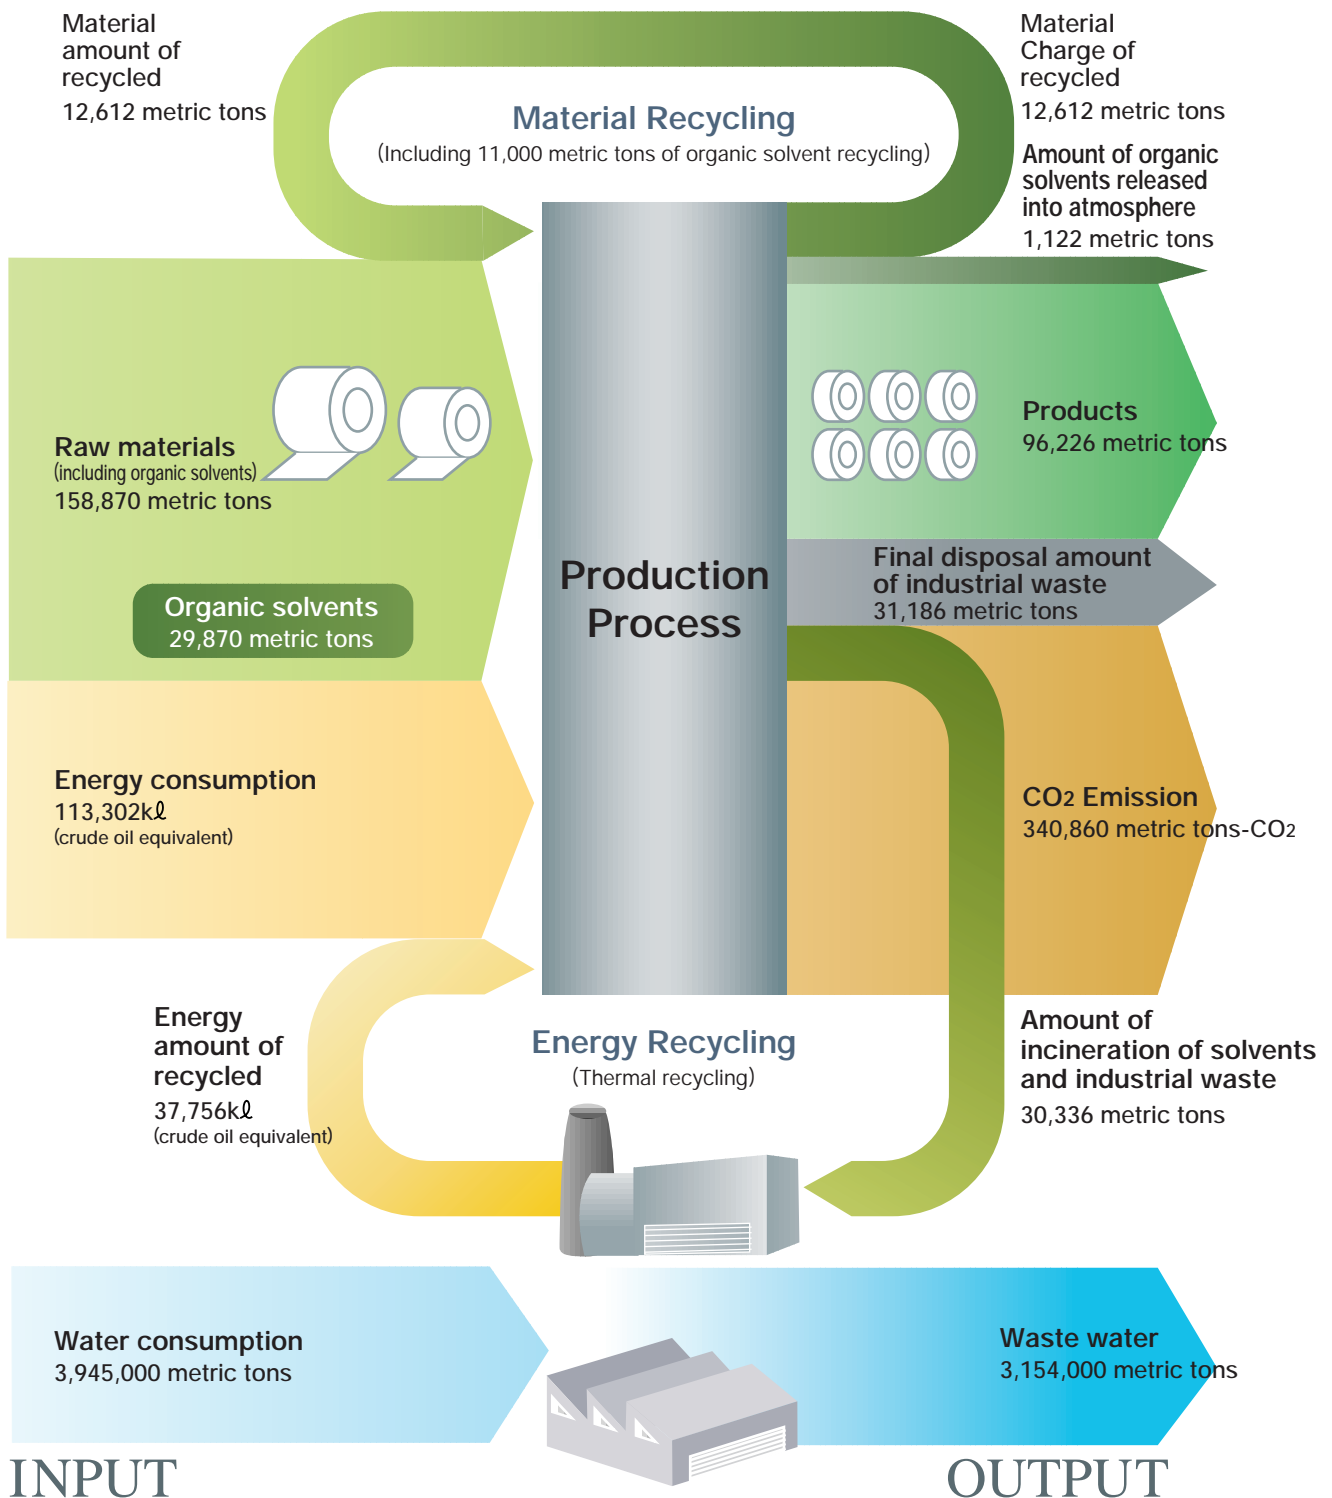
Material amount of recycled
12,612 metric tons

Material Recycling
(Including 11,000 metric tons of organic solvent recycling)

Material Charge of recycled
12,612 metric tons

Amount of organic solvents released into atmosphere
1,122 metric tons

Raw materials
(including organic solvents)
158,870 metric tons

Organic solvents
29,870 metric tons

Production Process

Products
96,226 metric tons

Final disposal amount of industrial waste
31,186 metric tons

Energy consumption
113,302kℓ
(crude oil equivalent)

CO2 Emission
340,860 metric tons-CO2

Energy amount of recycled
37,756kℓ
(crude oil equivalent)

Energy Recycling
(Thermal recycling)

Amount of incineration of solvents and industrial waste
30,336 metric tons

Water consumption
3,945,000 metric tons

Waste water
3,154,000 metric tons

INPUT

OUTPUT